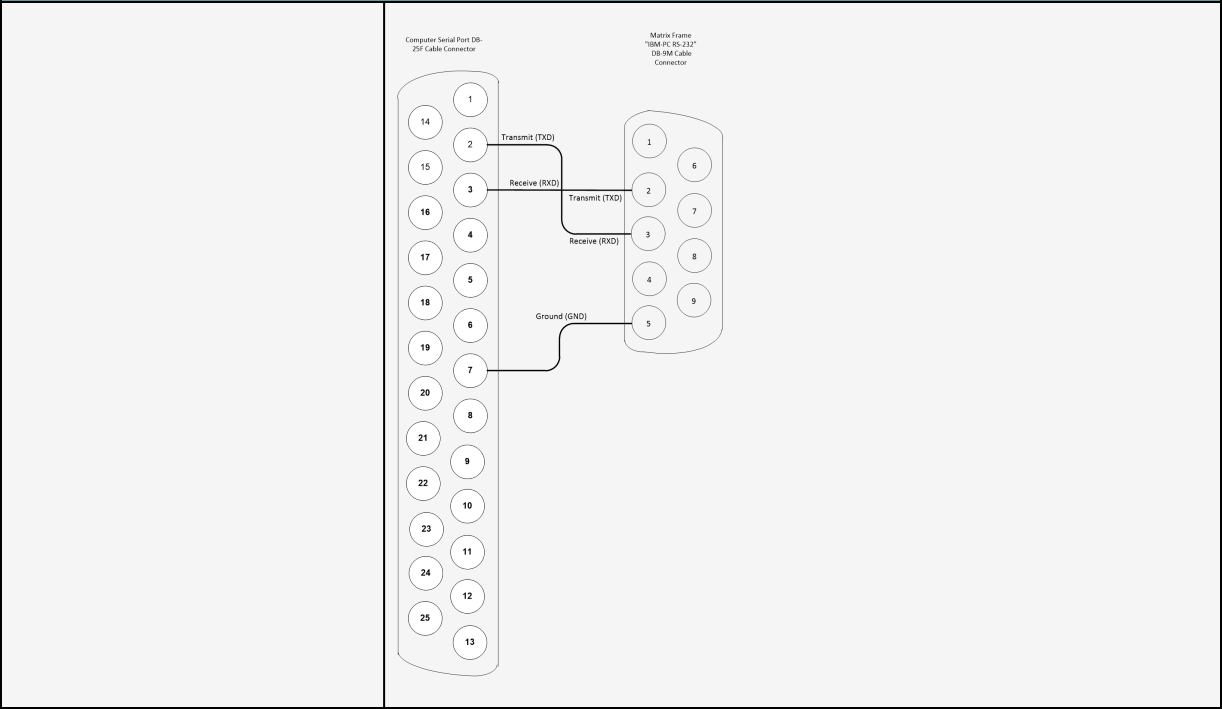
Computer Serial Port DB-25F Cable Connector

Matrix Frame "IBM-PC RS-232" DB-9M Cable Connector

1
14
2
15
3
16
4
17
5
18
6
19
7
20
8
21
9
22
10
23
11
24
12
25
13

Transmit (TXD)
Receive (RXD)
Transmit (TXD)
Receive (RXD)
Ground (GND)

1
6
2
7
3
8
4
9
5